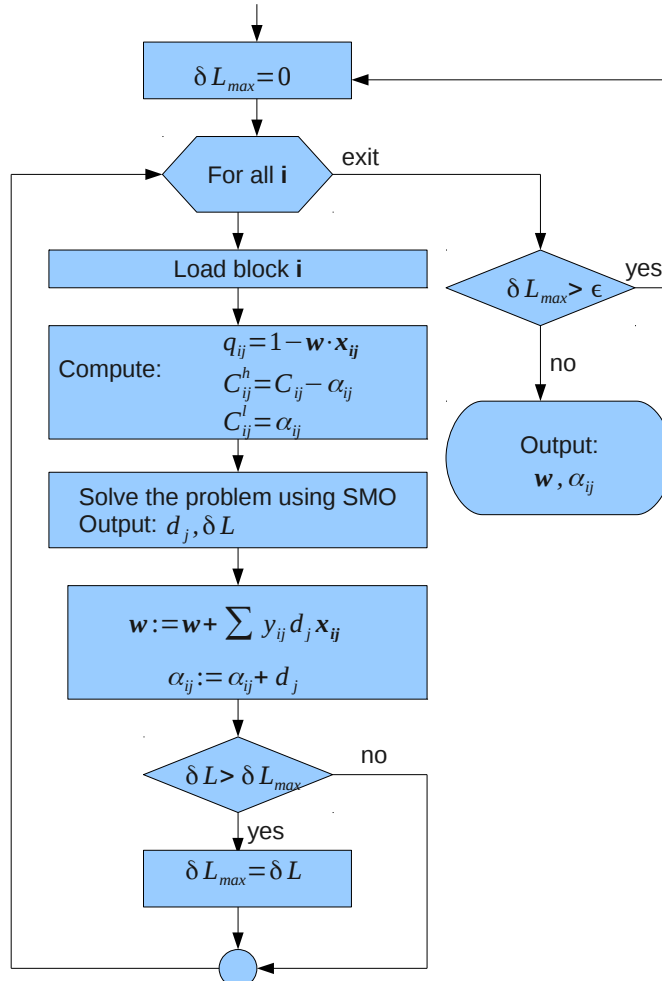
$\delta L_{max}=0$

For all **i**

exit

Load block **i**

$\delta L_{max} > \epsilon$

yes

no

Compute:

$q_{ij}=1-\boldsymbol{w}\cdot\boldsymbol{x}_{ij}$

$C_{ij}^{h}=C_{ij}-\alpha_{ij}$

$C_{ij}^{l}=\alpha_{ij}$

Output:

$\boldsymbol{w}, \alpha_{ij}$

Solve the problem using SMO

Output: $d_j, \delta L$

$\boldsymbol{w}:=\boldsymbol{w}+\sum y_{ij} d_j \boldsymbol{x}_{ij}$

$\alpha_{ij}:=\alpha_{ij}+d_j$

$\delta L > \delta L_{max}$

no

yes

$\delta L_{max}=\delta L$